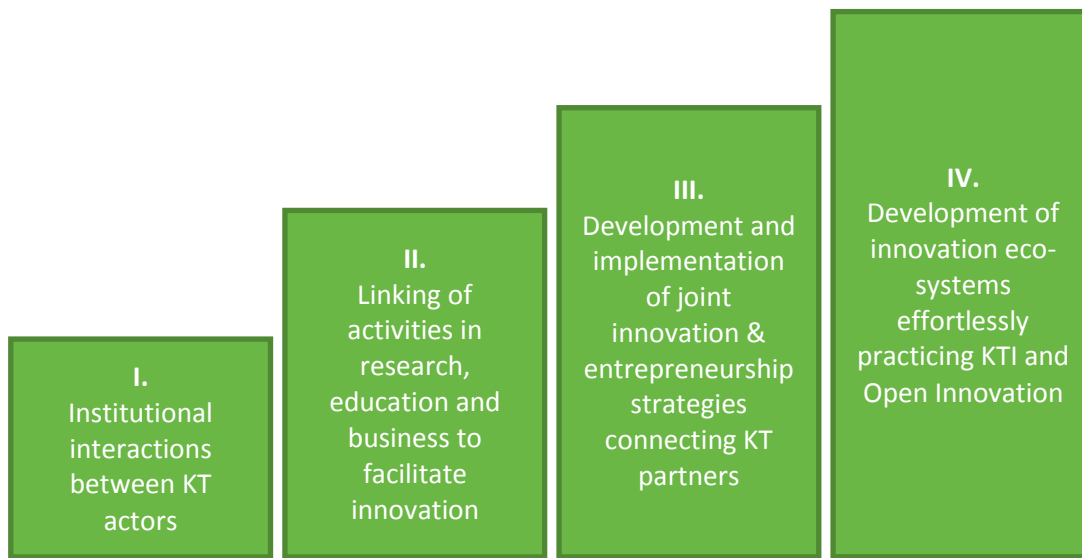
I.
Institutional interactions between KT actors

II.
Linking of activities in research, education and business to facilitate innovation

III.
Development and implementation of joint innovation & entrepreneurship strategies connecting KT partners

IV.
Development of innovation eco-systems effortlessly practicing KTI and Open Innovation